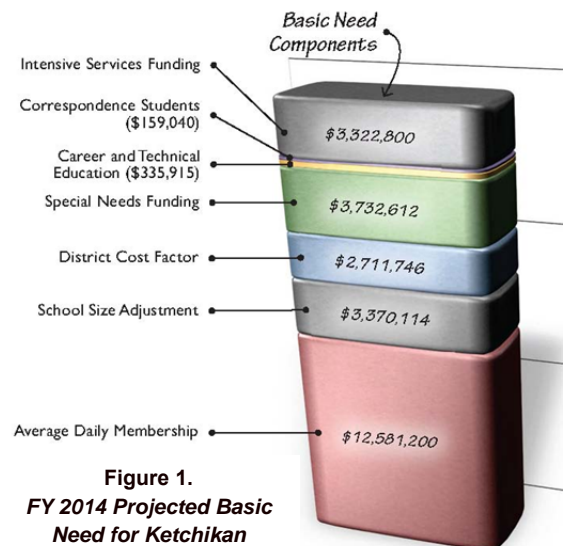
Basic Need Components

Intensive Services Funding

Correspondence Students ($159,040)

Career and Technical Education ($335,915)

Special Needs Funding

District Cost Factor

School Size Adjustment

Average Daily Membership

$3,322,800

$3,732,612

$2,711,746

$3,370,114

$12,581,200

Figure 1.
FY 2014 Projected Basic Need for Ketchikan